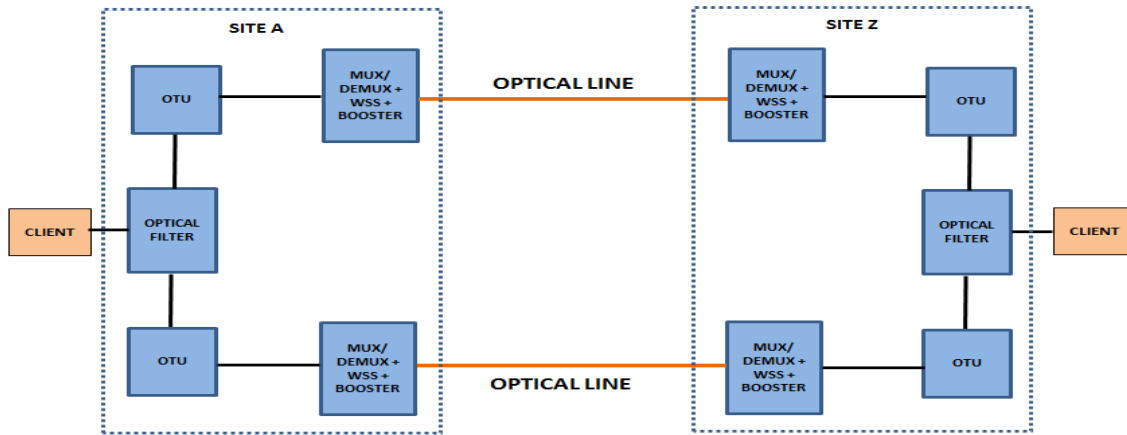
SITE A

SITE Z

CLIENT

OTU

OPTICAL FILTER

OTU

MUX/ DEMUX + WSS + BOOSTER

MUX/ DEMUX + WSS + BOOSTER

OPTICAL LINE

OPTICAL LINE

MUX/ DEMUX + WSS + BOOSTER

MUX/ DEMUX + WSS + BOOSTER

OTU

OPTICAL FILTER

OTU

CLIENT